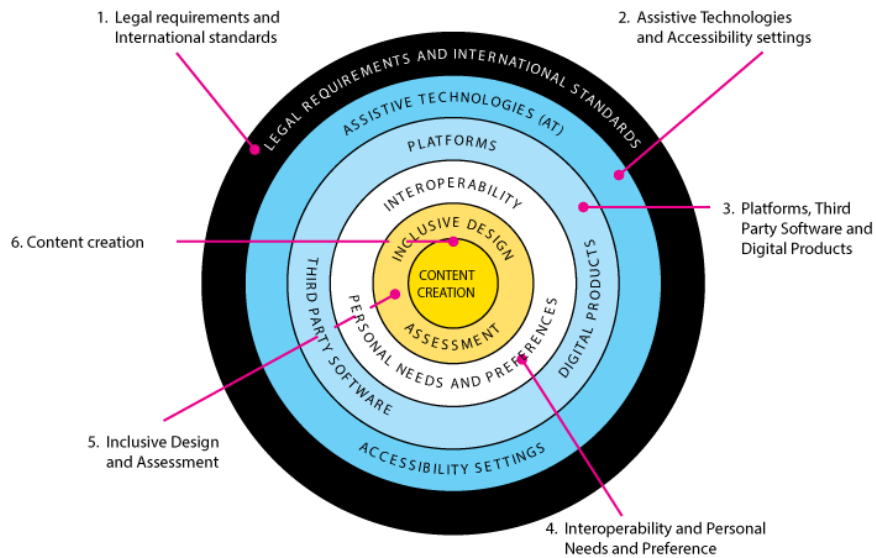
1. Legal requirements and International standards

2. Assistive Technologies and Accessibility settings

LEGAL REQUIREMENTS AND INTERNATIONAL STANDARDS

ASSISTIVE TECHNOLOGIES (AT)

PLATFORMS

INTEROPERABILITY

INCLUSIVE DESIGN

CONTENT CREATION

ASSESSMENT

PERSONAL NEEDS AND PREFERENCES

THIRD PARTY SOFTWARE

DIGITAL PRODUCTS

ACCESSIBILITY SETTINGS

6. Content creation

3. Platforms, Third Party Software and Digital Products

5. Inclusive Design and Assessment

4. Interoperability and Personal Needs and Preference